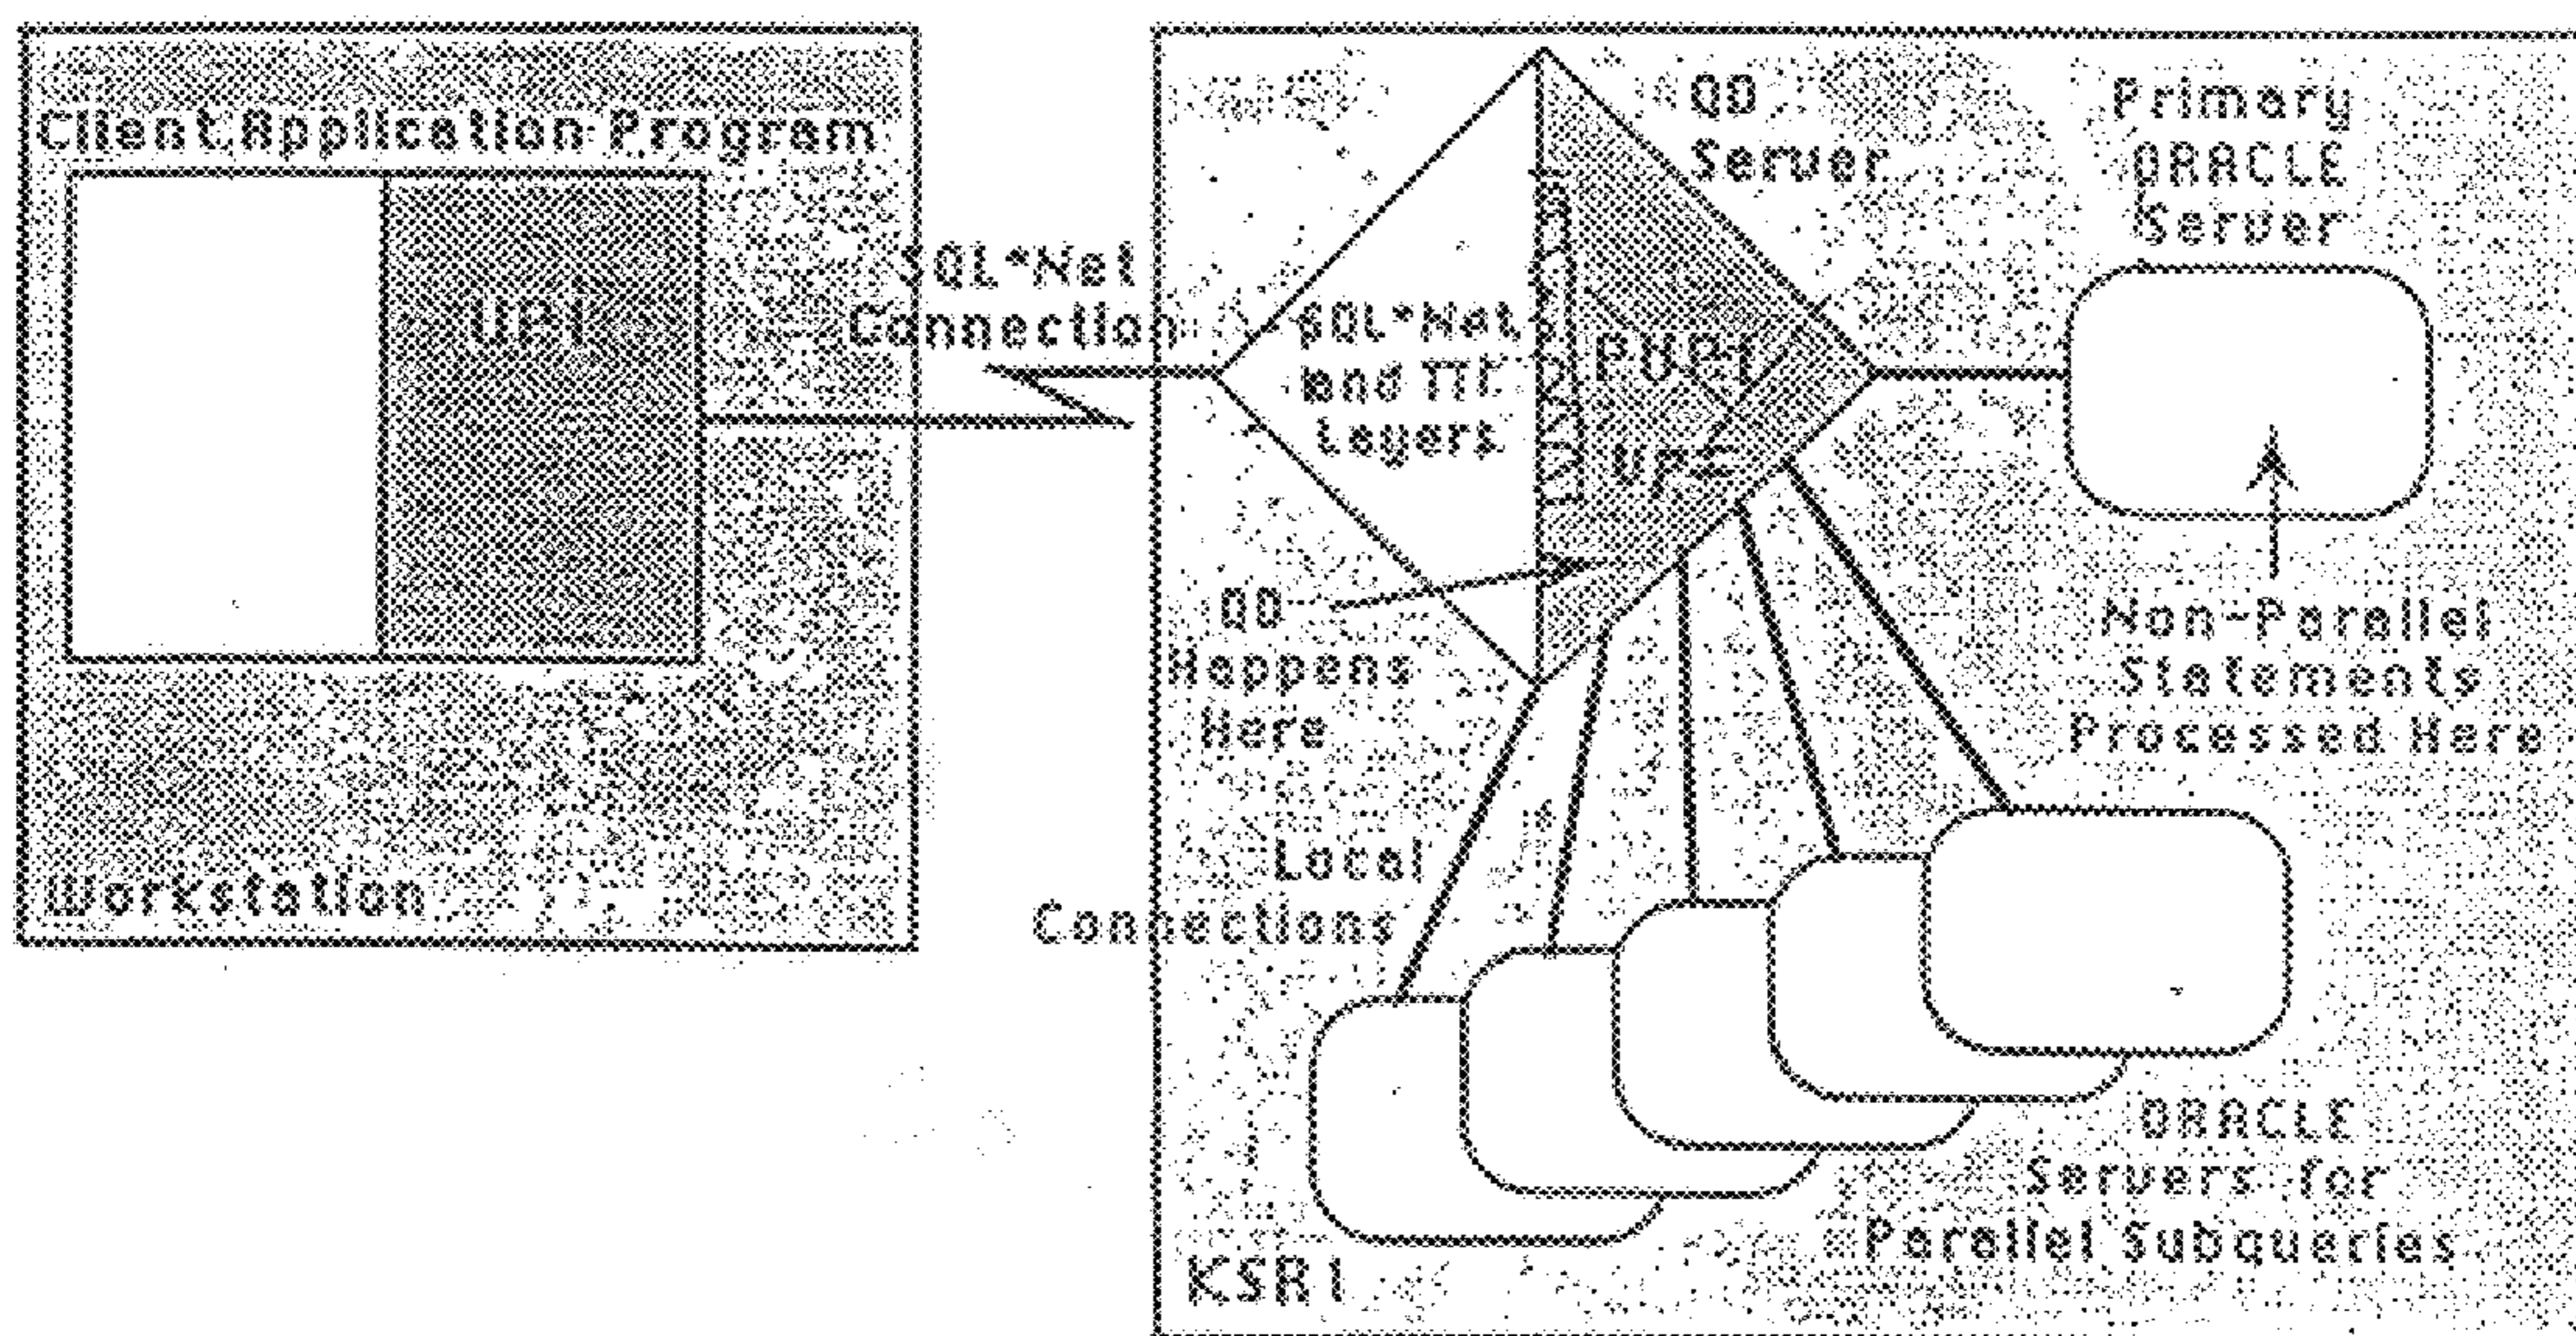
Client Application Program

UPI

Workstation

SQL*Net Connection

SQL*Net and TTC Layers

PUPI

UPI

QD Server

QD Happens Here

Local Connections

Primary ORACLE Server

Non-Parallel Statements Processed Here

ORACLE Servers for Parallel Subqueries

KSR1